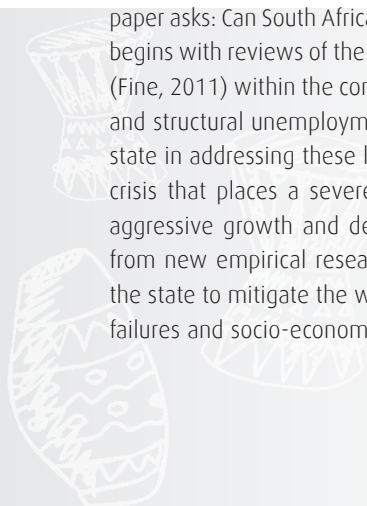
paper asks: Can South Afric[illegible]
begins with reviews of the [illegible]
(Fine, 2011) within the con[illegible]
and structural unemploym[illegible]
state in addressing these l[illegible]
crisis that places a sever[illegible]
aggressive growth and de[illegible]
from new empirical resea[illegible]
the state to mitigate the w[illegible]
failures and socio-econom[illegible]